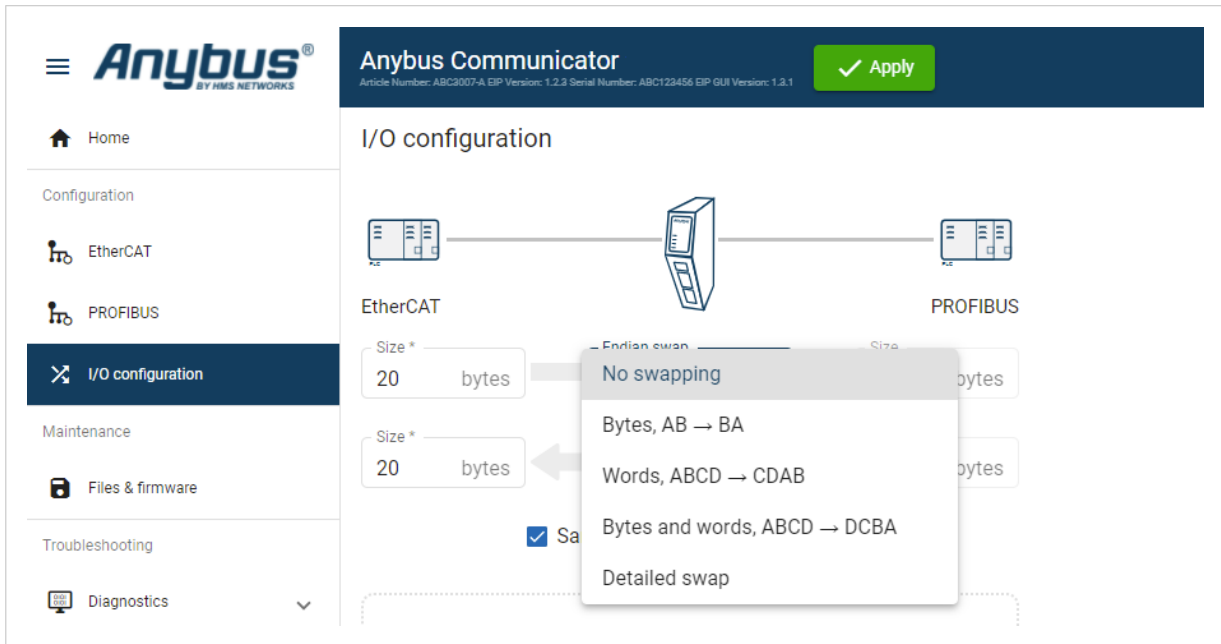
Anybus®
BY HMS NETWORKS

Home

Configuration

EtherCAT

PROFIBUS

I/O configuration

Maintenance

Files & firmware

Troubleshooting

Diagnostics

Anybus Communicator
Article Number: ABC3007-A EIP Version: 1.2.3 Serial Number: ABC123456 EIP GUI Version: 1.3.1

Apply

I/O configuration

PLC

PLC

EtherCAT

PROFIBUS

Size *
20 bytes

Endian swap

Size
bytes

Size *
20 bytes

bytes

Sa

No swapping

Bytes, AB → BA

Words, ABCD → CDAB

Bytes and words, ABCD → DCBA

Detailed swap